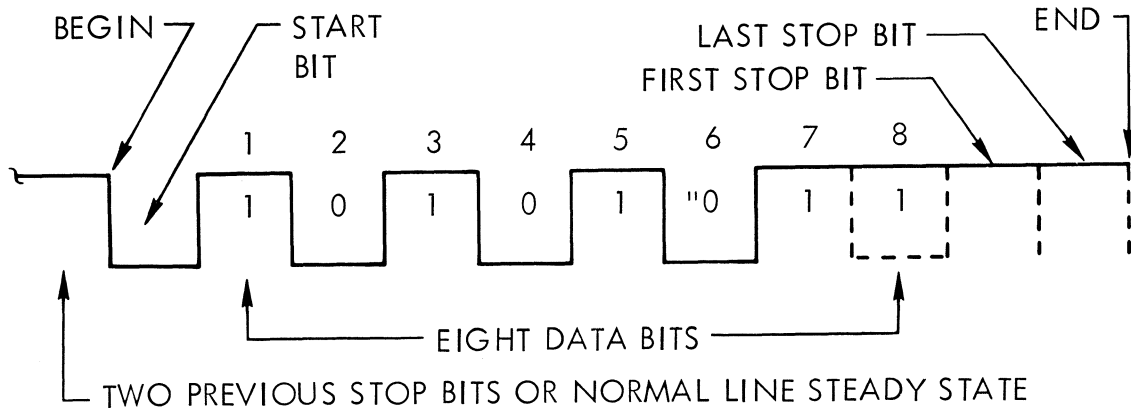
BEGIN
START BIT
END
LAST STOP BIT
FIRST STOP BIT

| 1 | 2 | 3 | 4 | 5 | 6 | 7 | 8 |
|---|---|---|---|---|---|---|---|
| 1 | 0 | 1 | 0 | 1 | "0 | 1 | 1 |

EIGHT DATA BITS

TWO PREVIOUS STOP BITS OR NORMAL LINE STEADY STATE